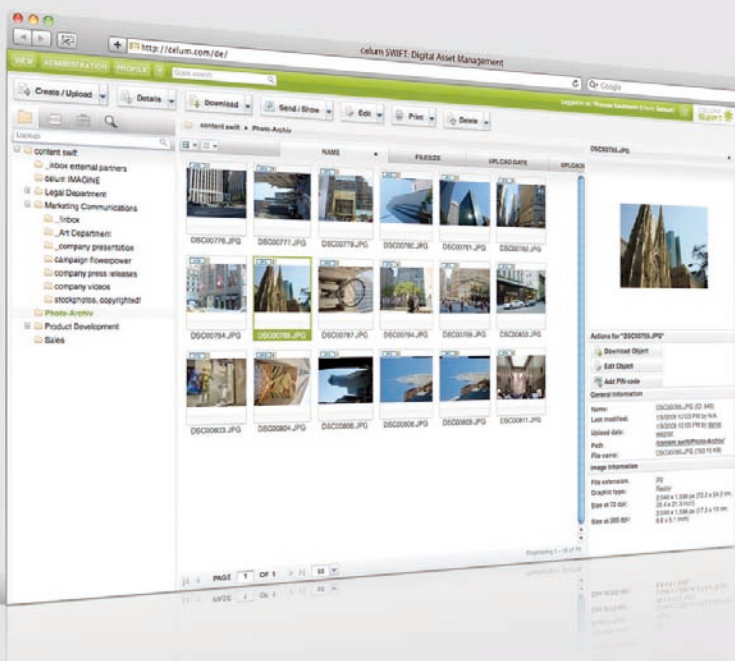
http://celum.com/de/

celum SWIFT: Digital Asset Management

Google

VIEW ADMINISTRATION PROFILE

Quick search

Create / Upload

Details

Download

Send / Show

Edit

Print

Delete

Logged in as Thomas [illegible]

celum SWIFT

content swift ▸ Photo-Archiv

NAME

FILESIZE

UPLOAD DATE

UPLOAD

DSC00795.JPG

content swift
_inbox external partners
celum IMAGINE
Legal Department
Marketing Communications
_inbox
_Art Department
_company presentation
campaign flowerpower
company press releases
company videos
stockphotos, copyrighted
Photo-Archiv
Product Development
Sales

DSC00776.JPG
DSC00771.JPG
DSC00779.JPG
DSC00780.JPG
DSC00781.JPG
DSC00782.JPG
DSC00784.JPG
DSC00785.JPG
DSC00787.JPG
DSC00794.JPG
DSC00799.JPG
DSC00802.JPG
DSC00803.JPG
DSC00804.JPG
DSC00806.JPG
DSC00808.JPG
DSC00809.JPG
DSC00811.JPG

Actions for "DSC00795.JPG"
Download Object
Edit Object
Add PIN code

General information
Name: DSC00795.JPG
Last modified: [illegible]
Upload date: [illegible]
Path: /content swift/Photo-Archiv/
File name: DSC00795.JPG

Image information
File extension: jpg
Graphic type: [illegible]
Size at 72 dpi: 2,048 x 1,536 px
Size at 300 dpi: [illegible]

PAGE 1 OF 1

Displaying 1 - 18 of 18